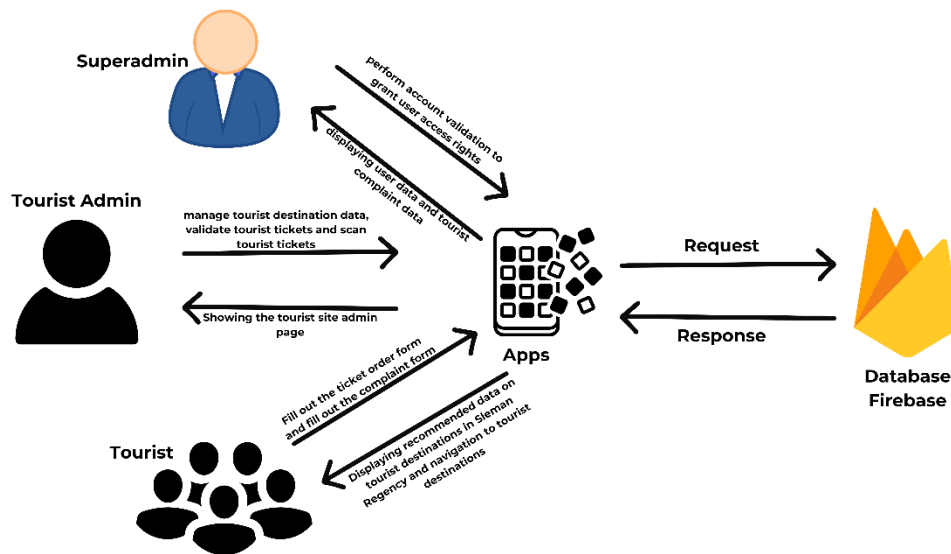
Superadmin

perform account validation to grant user access rights

displaying user data and tourist complaint data

Tourist Admin

manage tourist destination data, validate tourist tickets and scan tourist tickets

Showing the tourist site admin page

Request

Response

Apps

Database Firebase

Fill out the ticket order form and fill out the complaint form

Displaying recommended data on tourist destinations in Sleman Regency and navigation to tourist destinations

Tourist